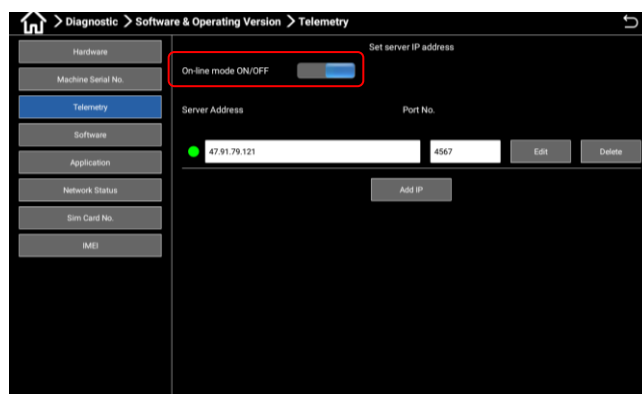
> Diagnostic > Software & Operating Version > Telemetry

Hardware
Machine Serial No.
Telemetry
Software
Application
Network Status
Sim Card No.
IMEI

Set server IP address

On-line mode ON/OFF

Server Address

Port No.

47.91.79.121

4567

Edit

Delete

Add IP